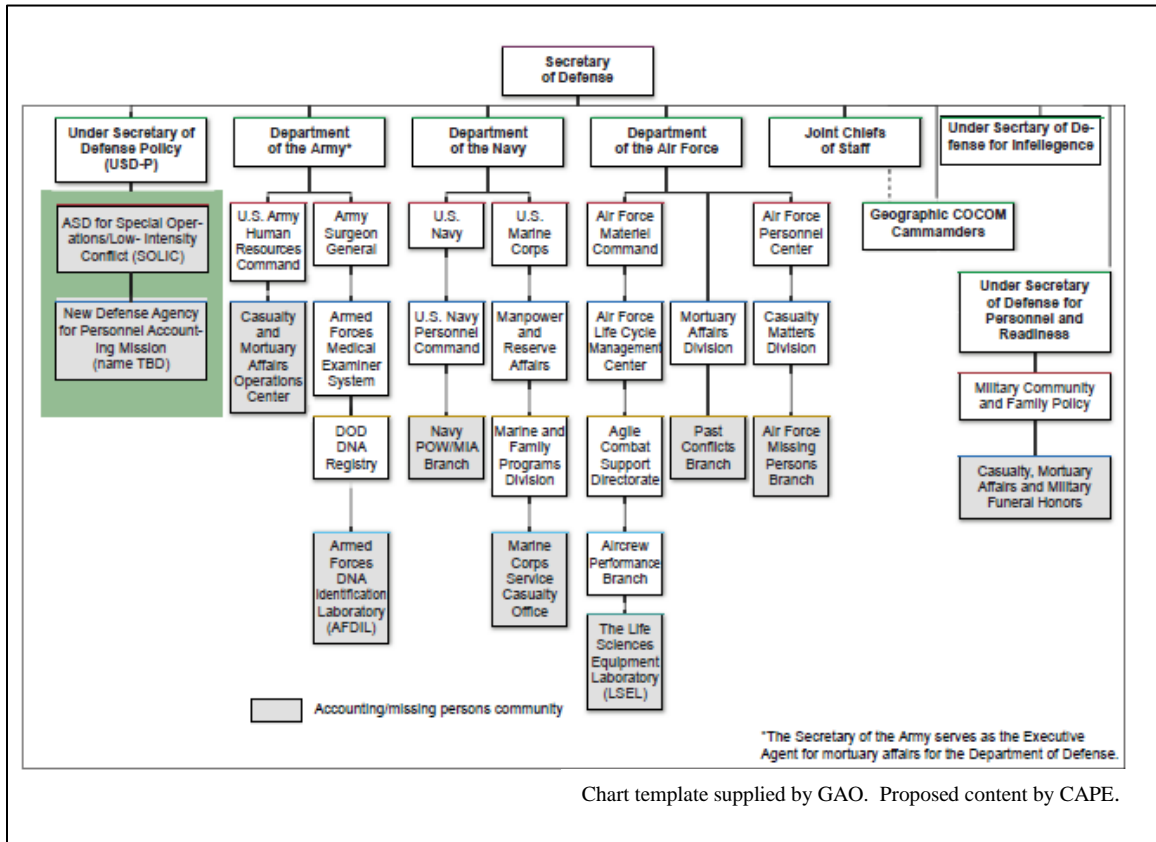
Secretary of Defense

Under Secretary of Defense Policy (USD-P)

ASD for Special Operations/Low- Intensity Conflict (SOLIC)

New Defense Agency for Personnel Accounting Mission (name TBD)

Department of the Army*

U.S. Army Human Resources Command

Casualty and Mortuary Affairs Operations Center

Army Surgeon General

Armed Forces Medical Examiner System

DOD DNA Registry

Armed Forces DNA Identification Laboratory (AFDIL)

Department of the Navy

U.S. Navy

U.S. Navy Personnel Command

Navy POW/MIA Branch

U.S. Marine Corps

Manpower and Reserve Affairs

Marine and Family Programs Division

Marine Corps Service Casualty Office

Department of the Air Force

Air Force Materiel Command

Air Force Life Cycle Management Center

Agile Combat Support Directorate

Aircrew Performance Branch

The Life Sciences Equipment Laboratory (LSEL)

Mortuary Affairs Division

Past Conflicts Branch

Air Force Personnel Center

Casualty Matters Division

Air Force Missing Persons Branch

Joint Chiefs of Staff

Geographic COCOM Cammamders

Under Secrtary of Defense for Intellegence

Under Secretary of Defense for Personnel and Readiness

Military Community and Family Policy

Casualty, Mortuary Affairs and Military Funeral Honors

Accounting/missing persons community

*The Secretary of the Army serves as the Executive Agent for mortuary affairs for the Department of Defense.

Chart template supplied by GAO. Proposed content by CAPE.